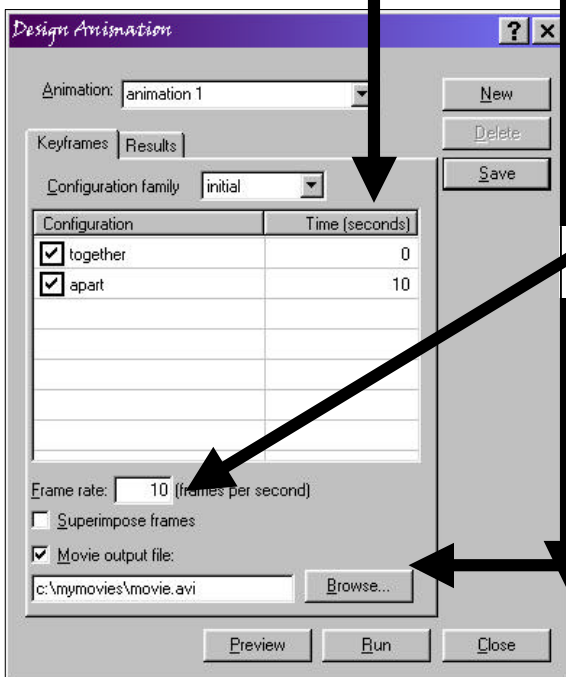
Design Animation

?

Animation: animation 1

New

Delete

Save

Keyframes | Results

Configuration family initial

| Configuration | Time (seconds) |
|---|---|
| ☑ together | 0 |
| ☑ apart | 10 |

Frame rate: 10 (frames per second)

☐ Superimpose frames

☑ Movie output file:

c:\mymovies\movie.avi

Browse...

Preview

Run

Close